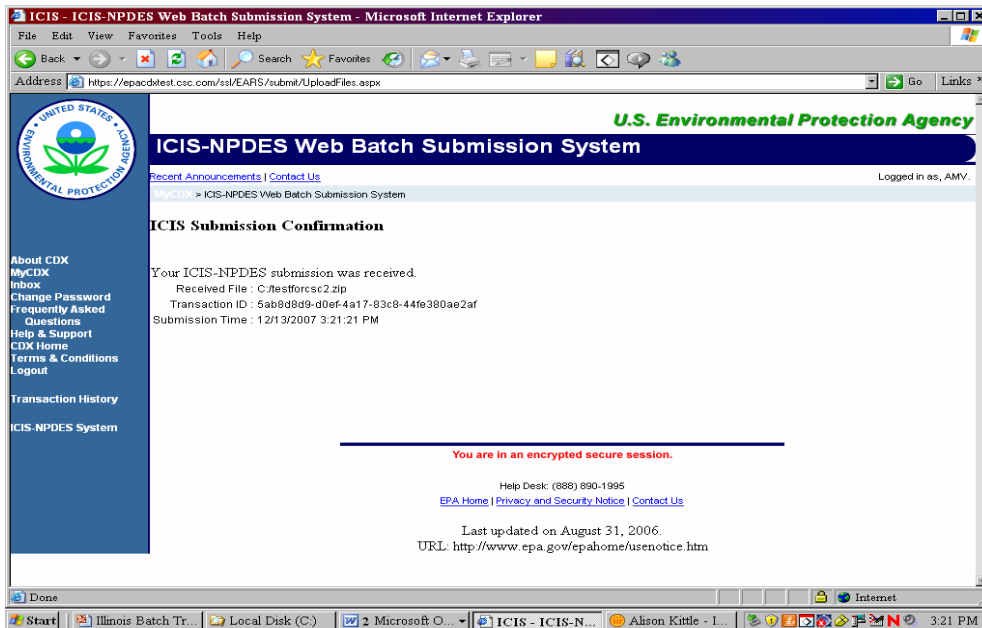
ICIS - ICIS-NPDES Web Batch Submission System - Microsoft Internet Explorer

File Edit View Favorites Tools Help

Back Search Favorites

Address https://epacdxtest.csc.com/ssl/EARS/submit/UploadFiles.aspx Go Links

UNITED STATES ENVIRONMENTAL PROTECTION AGENCY

U.S. Environmental Protection Agency

ICIS-NPDES Web Batch Submission System

Recent Announcements | Contact Us

Logged in as, AMV.

MyCDX > ICIS-NPDES Web Batch Submission System

ICIS Submission Confirmation

About CDX
MyCDX
Inbox
Change Password
Frequently Asked Questions
Help & Support
CDX Home
Terms & Conditions
Logout

Transaction History

ICIS-NPDES System

Your ICIS-NPDES submission was received.
Received File : C:/testforcsc2.zip
Transaction ID : 5ab8d8d9-d0ef-4a17-83c8-44fe380ae2af
Submission Time : 12/13/2007 3:21:21 PM

You are in an encrypted secure session.

Help Desk: (888) 890-1995
EPA Home | Privacy and Security Notice | Contact Us

Last updated on August 31, 2006.
URL: http://www.epa.gov/epahome/usenotice.htm

Done

Internet

Start Illinois Batch Tr... Local Disk (C:) 2 Microsoft O... ICIS - ICIS-N... Alison Kittle - I... 3:21 PM